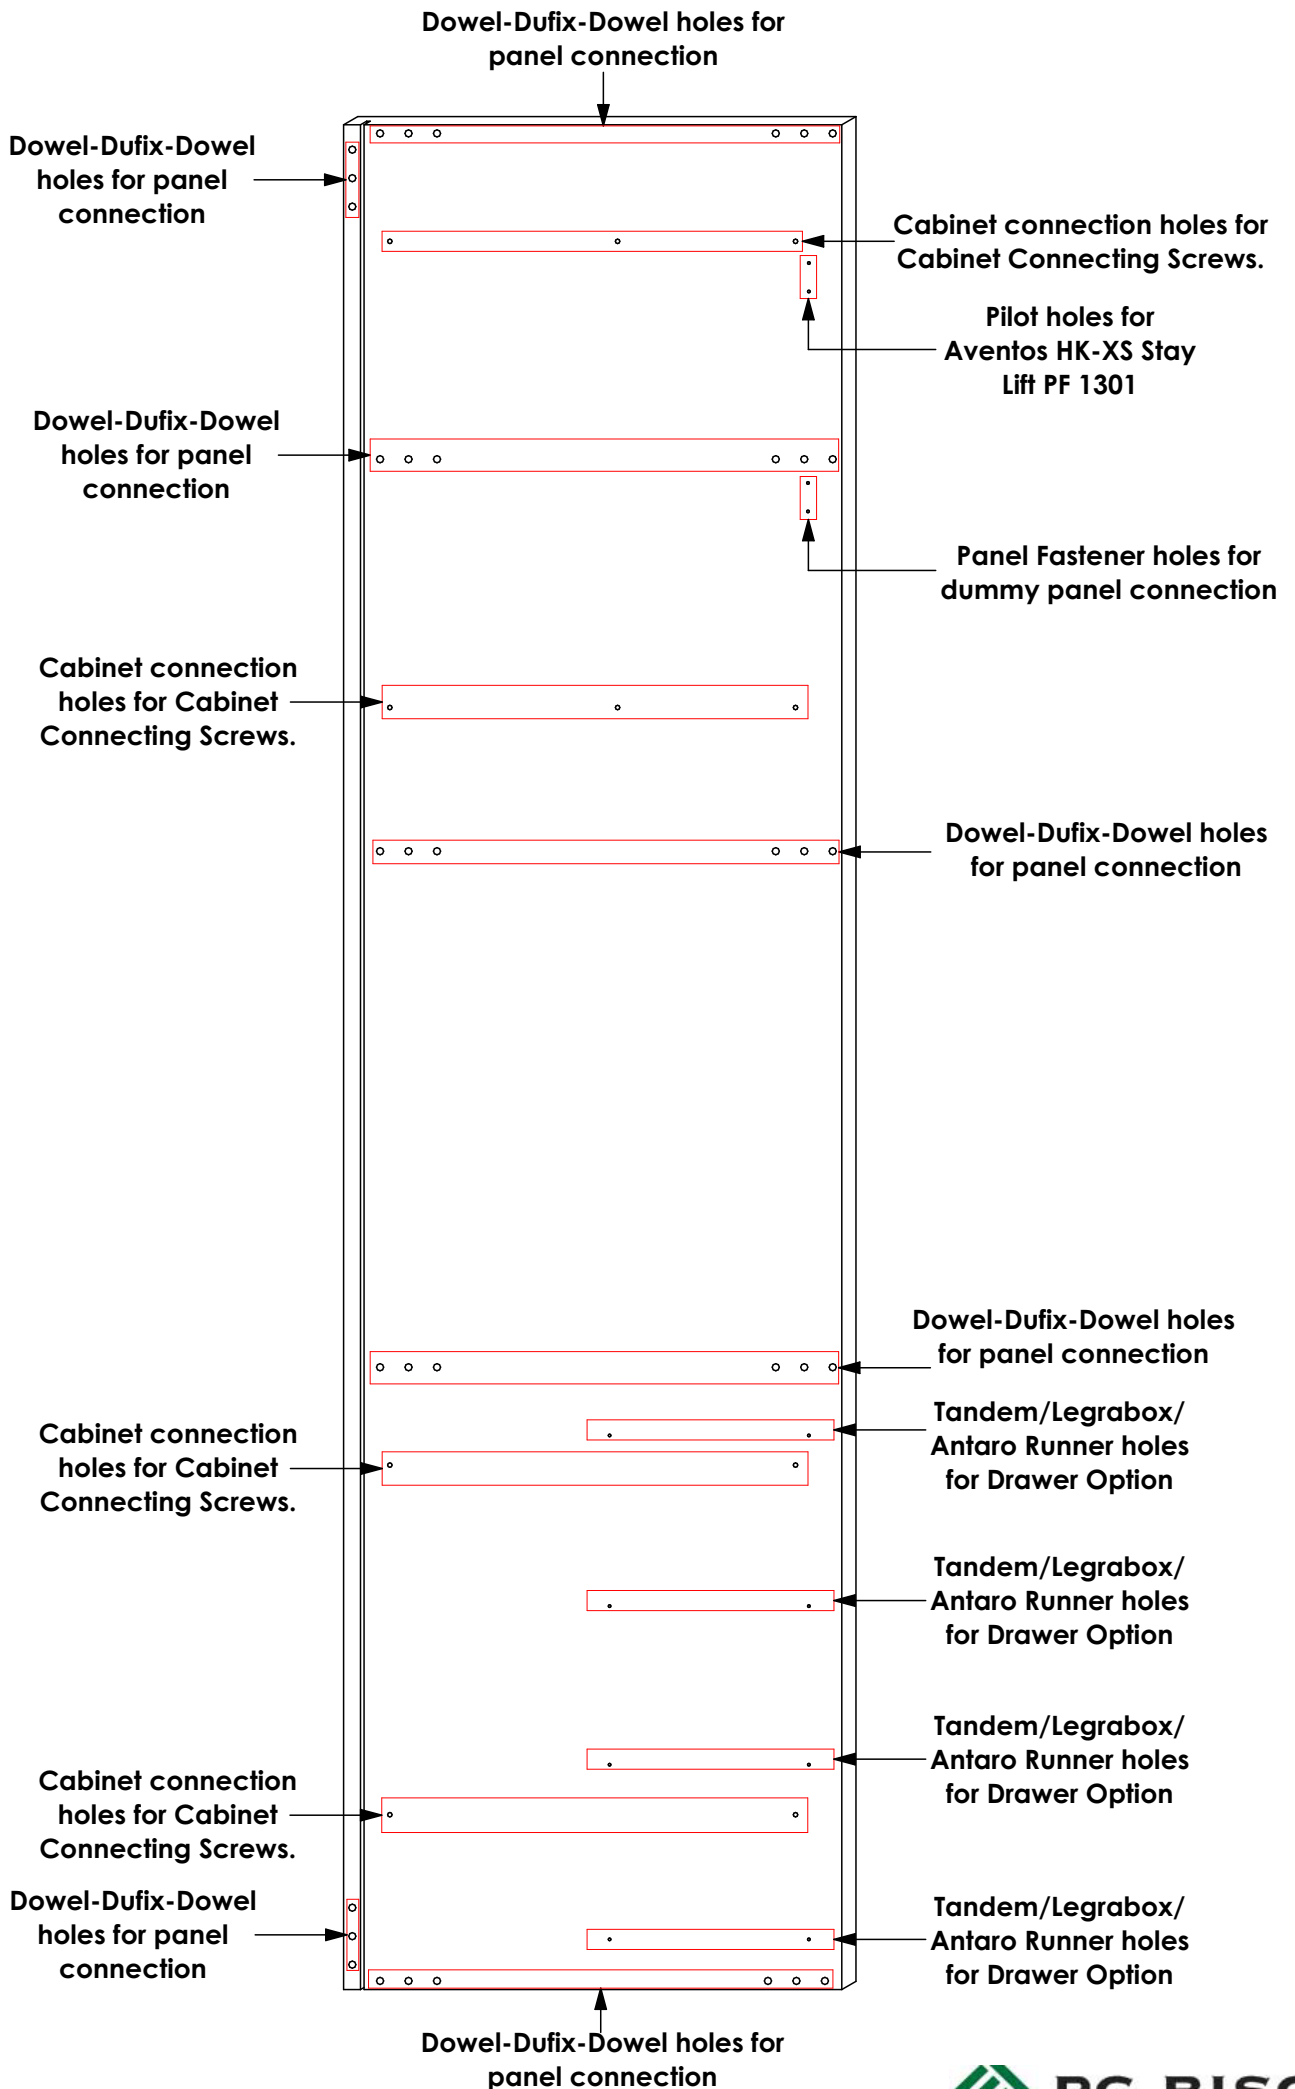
Dowel-Dufix-Dowel holes for panel connection

Dowel-Dufix-Dowel holes for panel connection

Cabinet connection holes for Cabinet Connecting Screws.

Pilot holes for Aventos HK-XS Stay Lift PF 1301

Dowel-Dufix-Dowel holes for panel connection

Panel Fastener holes for dummy panel connection

Cabinet connection holes for Cabinet Connecting Screws.

Dowel-Dufix-Dowel holes for panel connection

Dowel-Dufix-Dowel holes for panel connection

Tandem/Legrabox/ Antaro Runner holes for Drawer Option

Cabinet connection holes for Cabinet Connecting Screws.

Tandem/Legrabox/ Antaro Runner holes for Drawer Option

Tandem/Legrabox/ Antaro Runner holes for Drawer Option

Cabinet connection holes for Cabinet Connecting Screws.

Dowel-Dufix-Dowel holes for panel connection

Tandem/Legrabox/ Antaro Runner holes for Drawer Option

Dowel-Dufix-Dowel holes for panel connection

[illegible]